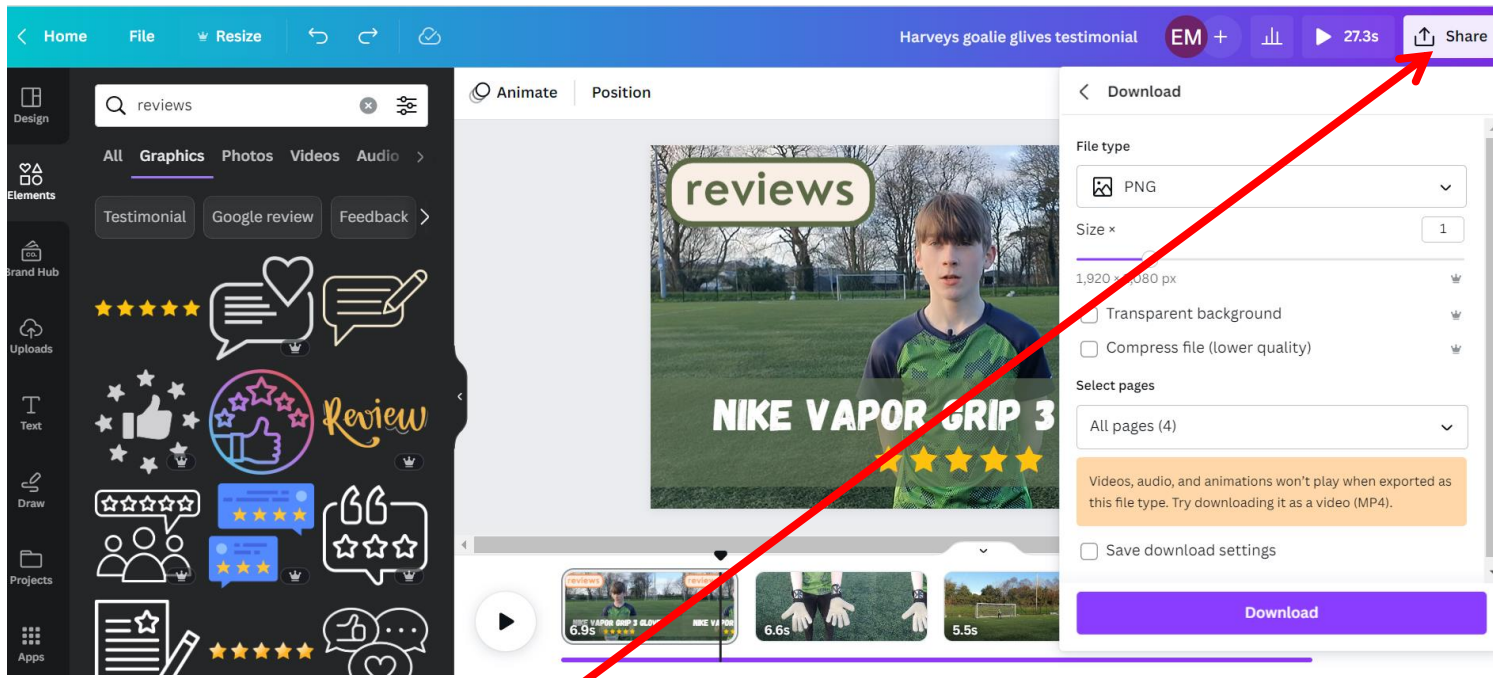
Home File Resize

Harveys goalie glives testimonial EM + 27.3s Share

Design
Elements
Brand Hub
Uploads
Text
Draw
Projects
Apps

reviews

All Graphics Photos Videos Audio

Testimonial Google review Feedback

Review

Animate Position

reviews

NIKE VAPOR GRIP 3

6.9s 6.6s 5.5s

Download

File type

PNG

Size × 1

1,920 × 1,080 px

Transparent background

Compress file (lower quality)

Select pages

All pages (4)

Videos, audio, and animations won't play when exported as this file type. Try downloading it as a video (MP4).

Save download settings

Download